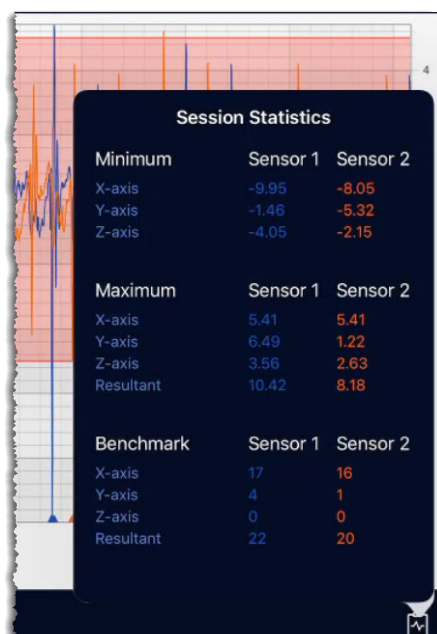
4

Session Statistics

| Minimum | Sensor 1 | Sensor 2 |
|---|---|---|
| X-axis | -9.95 | -8.05 |
| Y-axis | -1.46 | -5.32 |
| Z-axis | -4.05 | -2.15 |

| Maximum | Sensor 1 | Sensor 2 |
|---|---|---|
| X-axis | 5.41 | 5.41 |
| Y-axis | 6.49 | 1.22 |
| Z-axis | 3.56 | 2.63 |
| Resultant | 10.42 | 8.18 |

| Benchmark | Sensor 1 | Sensor 2 |
|---|---|---|
| X-axis | 17 | 16 |
| Y-axis | 4 | 1 |
| Z-axis | 0 | 0 |
| Resultant | 22 | 20 |